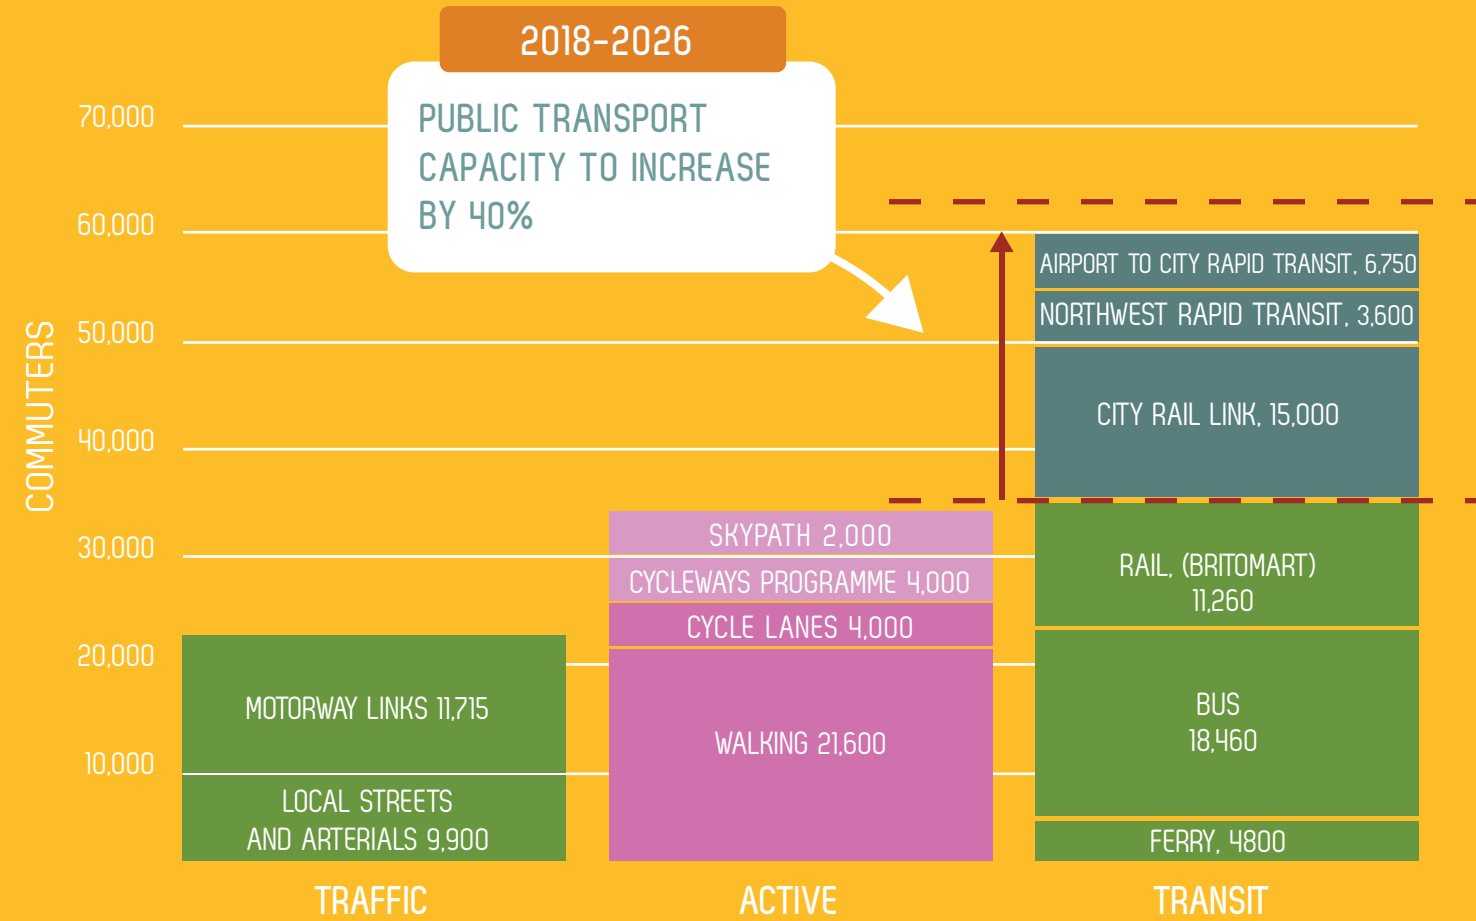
2018-2026

PUBLIC TRANSPORT CAPACITY TO INCREASE BY 40%

COMMUTERS

70,000
60,000
50,000
40,000
30,000
20,000
10,000

MOTORWAY LINKS 11,715

LOCAL STREETS AND ARTERIALS 9,900

SKYPATH 2,000

CYCLEWAYS PROGRAMME 4,000

CYCLE LANES 4,000

WALKING 21,600

AIRPORT TO CITY RAPID TRANSIT, 6,750

NORTHWEST RAPID TRANSIT, 3,600

CITY RAIL LINK, 15,000

RAIL, (BRITOMART) 11,260

BUS 18,460

FERRY, 4800

TRAFFIC

ACTIVE

TRANSIT